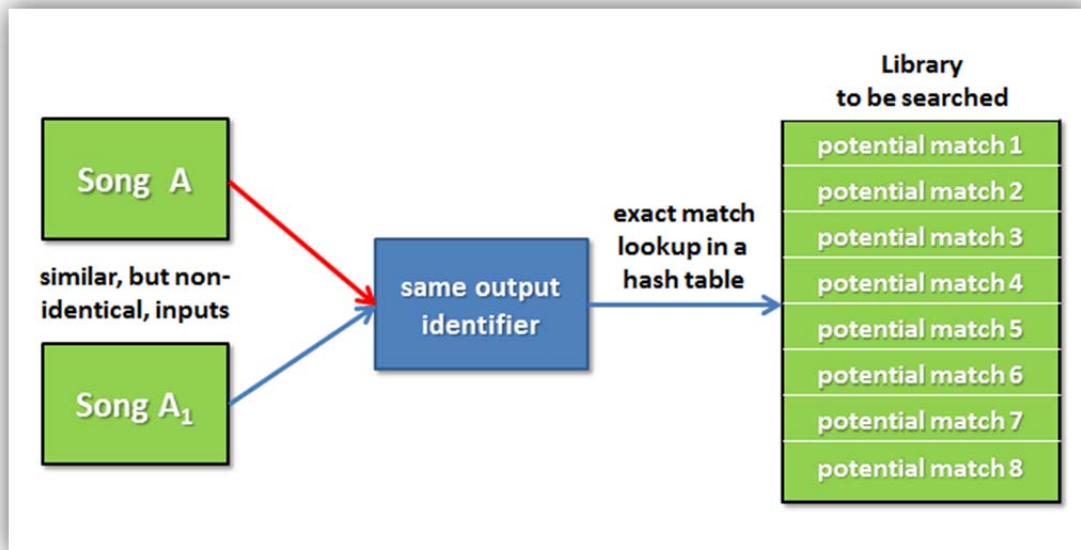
Song A

similar, but non-identical, inputs

Song $A_1$

same output identifier

exact match lookup in a hash table

Library to be searched

potential match 1
potential match 2
potential match 3
potential match 4
potential match 5
potential match 6
potential match 7
potential match 8